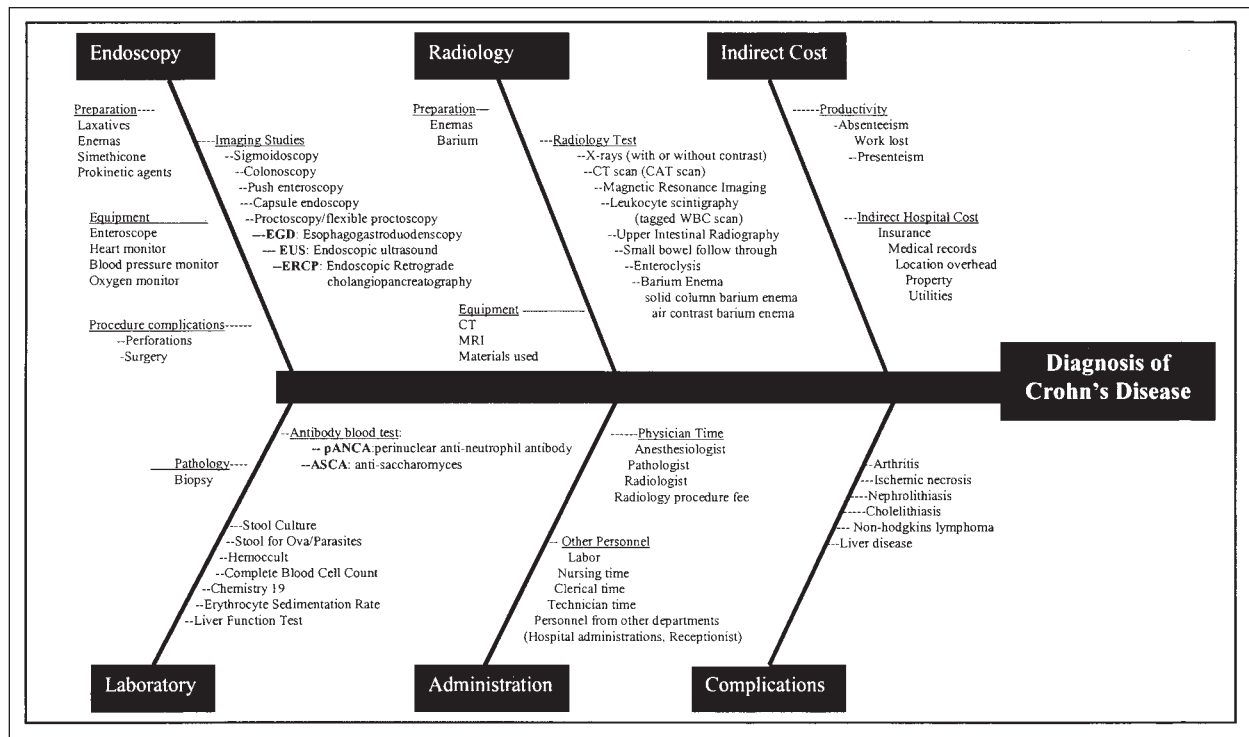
Endoscopy

Preparation----
Laxatives
Enemas
Simethicone
Prokinetic agents

----Imaging Studies
--Sigmoidoscopy
--Colonoscopy
--Push enteroscopy
--Capsule endoscopy
--Proctoscopy/flexible proctoscopy
--EGD: Esophagogastroduodenscopy
--- EUS: Endoscopic ultrasound
--ERCP: Endoscopic Retrograde cholangiopancreatography

Equipment
Enteroscope
Heart monitor
Blood pressure monitor
Oxygen monitor

Procedure complications------
--Perforations
-Surgery

Radiology

Preparation—
Enemas
Barium

---Radiology Test
--X-rays (with or without contrast)
--CT scan (CAT scan)
--Magnetic Resonance Imaging
--Leukocyte scintigraphy (tagged WBC scan)
--Upper Intestinal Radiography
--Small bowel follow through
--Enteroclysis
--Barium Enema
solid column barium enema
air contrast barium enema

Equipment
CT
MRI
Materials used

Indirect Cost

------Productivity
-Absenteeism
Work lost
--Presenteeism

---Indirect Hospital Cost
Insurance
Medical records
Location overhead
Property
Utilities

Diagnosis of Crohn's Disease

Pathology----
Biopsy

--Antibody blood test:
-- pANCA:perinuclear anti-neutrophil antibody
--ASCA: anti-saccharomyces

---Stool Culture
--Stool for Ova/Parasites
--Hemoccult
--Complete Blood Cell Count
--Chemistry 19
--Erythrocyte Sedimentation Rate
--Liver Function Test

Laboratory

------Physician Time
Anesthesiologist
Pathologist
Radiologist
Radiology procedure fee

-- Other Personnel
Labor
Nursing time
Clerical time
Technician time
Personnel from other departments
(Hospital administrations, Receptionist)

Administration

--Arthritis
---Ischemic necrosis
----Nephrolithiasis
-----Cholelithiasis
--- Non-hodgkins lymphoma
--Liver disease

Complications